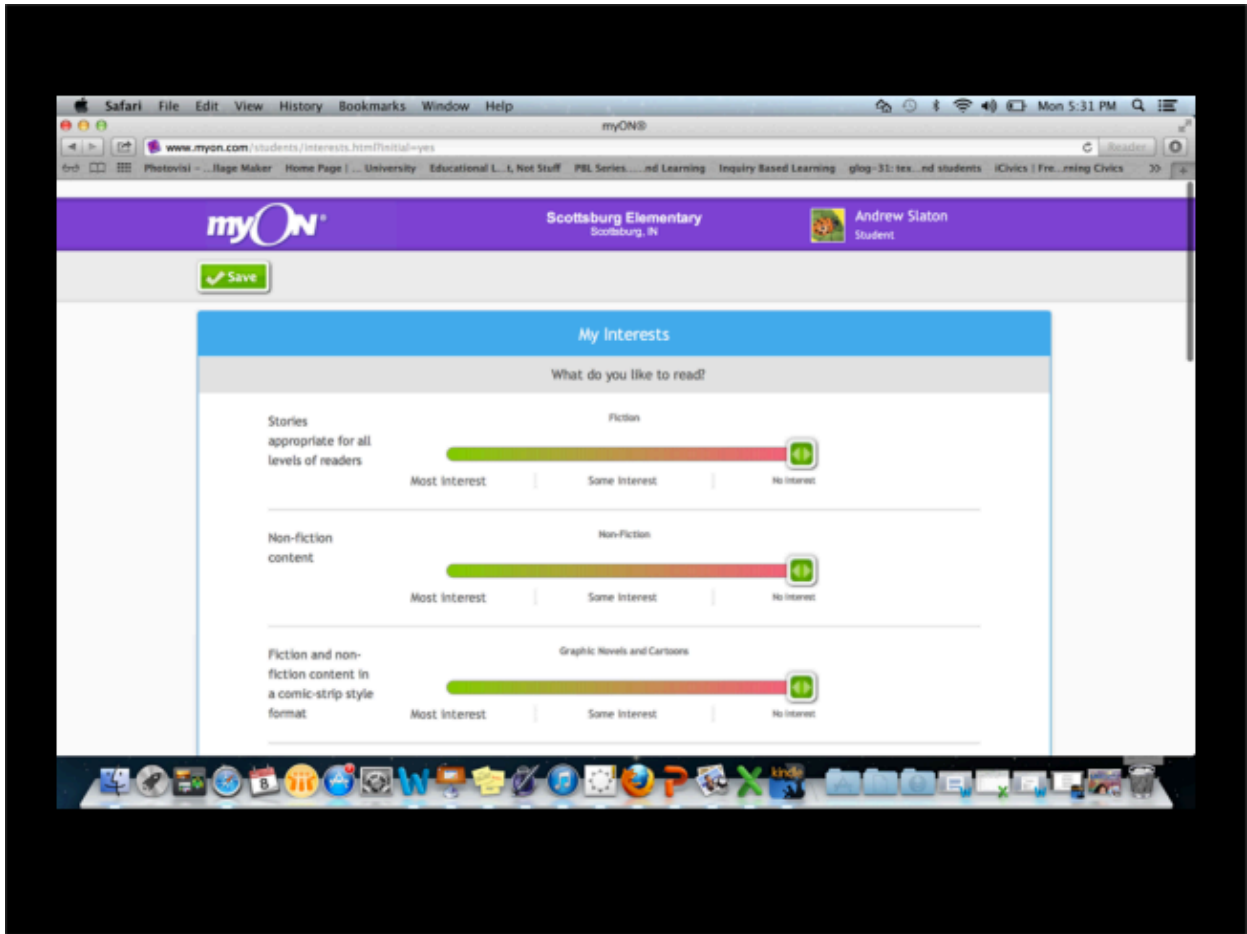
Safari File Edit View History Bookmarks Window Help

Mon 5:31 PM

myON®

www.myon.com/students/interests.html?initial=yes

Reader

Photovisi – ...llage Maker Home Page | ... University Educational L...t, Not Stuff PBL Series......nd Learning Inquiry Based Learning glog-31: tex...nd students iCivics | Fre...rning Civics >>

myON®

Scottsburg Elementary
Scottsburg, IN

Andrew Slaton
Student

Save

My Interests

What do you like to read?

Stories appropriate for all levels of readers

Fiction

Most Interest | Some Interest | No Interest

Non-fiction content

Non-Fiction

Most Interest | Some Interest | No Interest

Fiction and non-fiction content in a comic-strip style format

Graphic Novels and Cartoons

Most Interest | Some Interest | No Interest

8

kindle